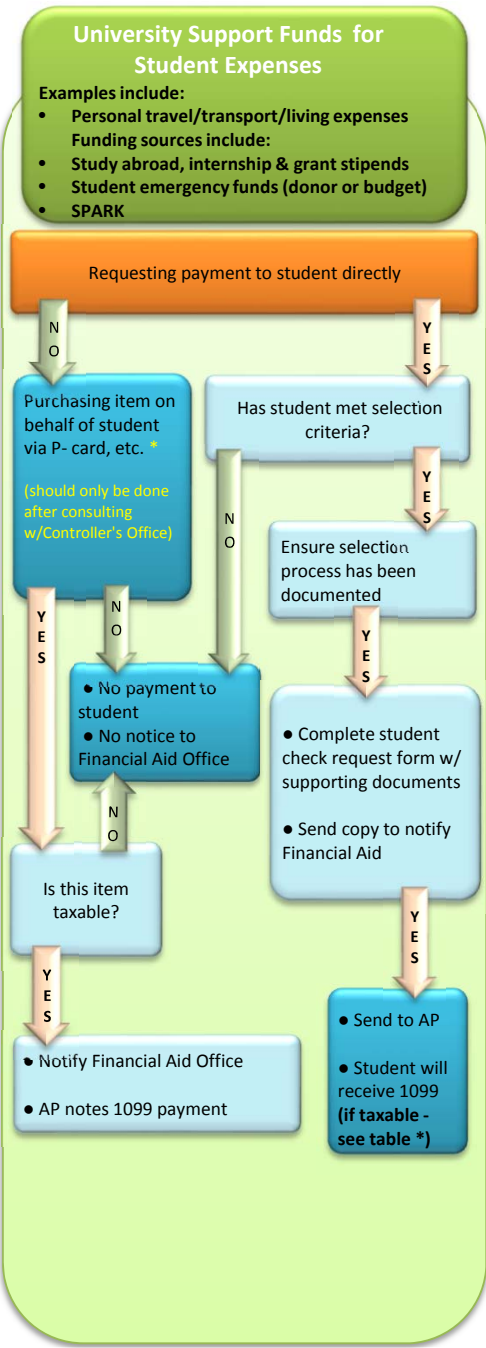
University Support Funds for Student Expenses

Examples include:
- Personal travel/transport/living expenses
Funding sources include:
- Study abroad, internship & grant stipends
- Student emergency funds (donor or budget)
- SPARK

Requesting payment to student directly

NO

YES

Purchasing item on behalf of student via P- card, etc. *

(should only be done after consulting w/Controller's Office)

Has student met selection criteria?

NO

YES

Ensure selection process has been documented

YES

NO

YES

● No payment to student
● No notice to Financial Aid Office

● Complete student check request form w/ supporting documents

● Send copy to notify Financial Aid

NO

Is this item taxable?

YES

YES

● Send to AP

● Student will receive 1099 (if taxable - see table *)

● Notify Financial Aid Office

● AP notes 1099 payment